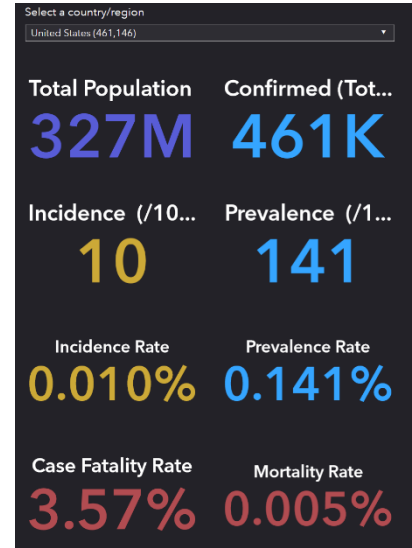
Select a country/region

United States (461,146)

Total Population
327M

Confirmed (Tot...
461K

Incidence (/10...
10

Prevalence (/1...
141

Incidence Rate
0.010%

Prevalence Rate
0.141%

Case Fatality Rate
3.57%

Mortality Rate
0.005%